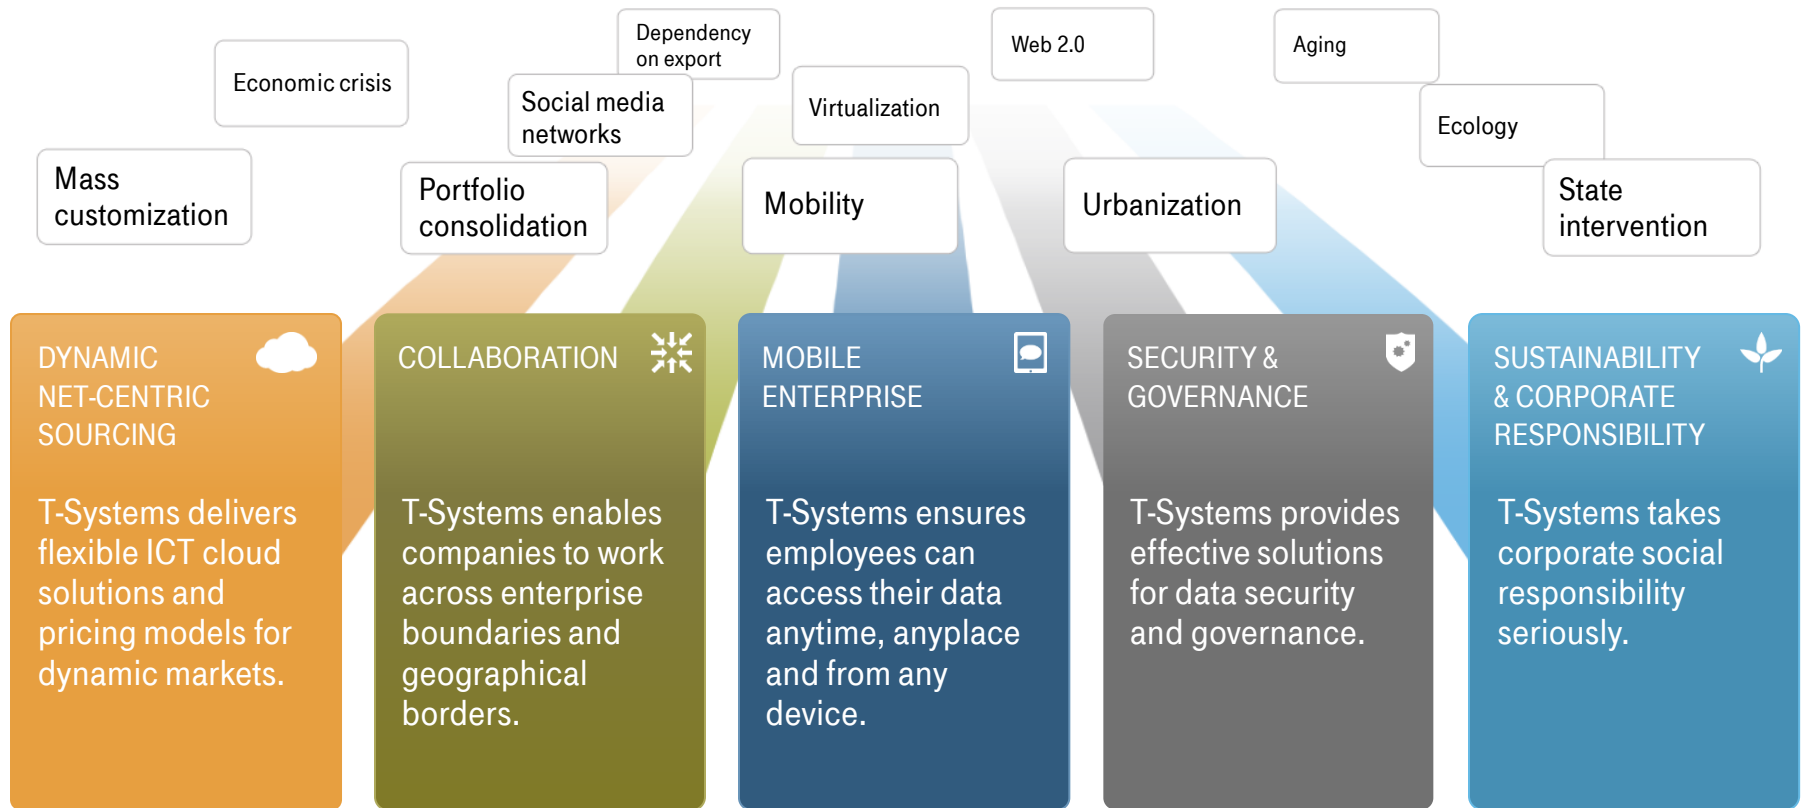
Economic crisis

Dependency on export

Web 2.0

Aging

Social media networks

Virtualization

Ecology

Mass customization

Portfolio consolidation

Mobility

Urbanization

State intervention

DYNAMIC NET-CENTRIC SOURCING

T-Systems delivers flexible ICT cloud solutions and pricing models for dynamic markets.

COLLABORATION

T-Systems enables companies to work across enterprise boundaries and geographical borders.

MOBILE ENTERPRISE

T-Systems ensures employees can access their data anytime, anyplace and from any device.

SECURITY & GOVERNANCE

T-Systems provides effective solutions for data security and governance.

SUSTAINABILITY & CORPORATE RESPONSIBILITY

T-Systems takes corporate social responsibility seriously.